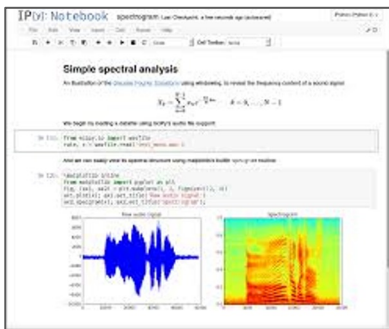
IP[y]: Notebook spectrogram Last Checkpoint: a few seconds ago (autosaved)

Python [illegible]

File Edit View Insert Cell Kernel Help

Cell Toolbar: None

Simple spectral analysis

An illustration of the Discrete Fourier Transform using windowing, to reveal the frequency content of a sound signal.

$X_k = \sum_{n=0}^{N-1} x_n e^{-\frac{2\pi i}{N} kn} \quad k = 0, \ldots, N-1$

We begin by loading a datafile using SciPy's audio file support:

In [1]: from scipy.io import wavfile
rate, x = wavfile.read('test_mono.wav')

And we can easily view its spectral structure using matplotlib's builtin specgram routine:

In [2]: %matplotlib inline
from matplotlib import pyplot as plt
fig, (ax1, ax2) = plt.subplots(1, 2, figsize=(16, 5))
ax1.plot(x); ax1.set_title('Raw audio signal')
ax2.specgram(x); ax2.set_title('Spectrogram');

Raw audio signal

Spectrogram